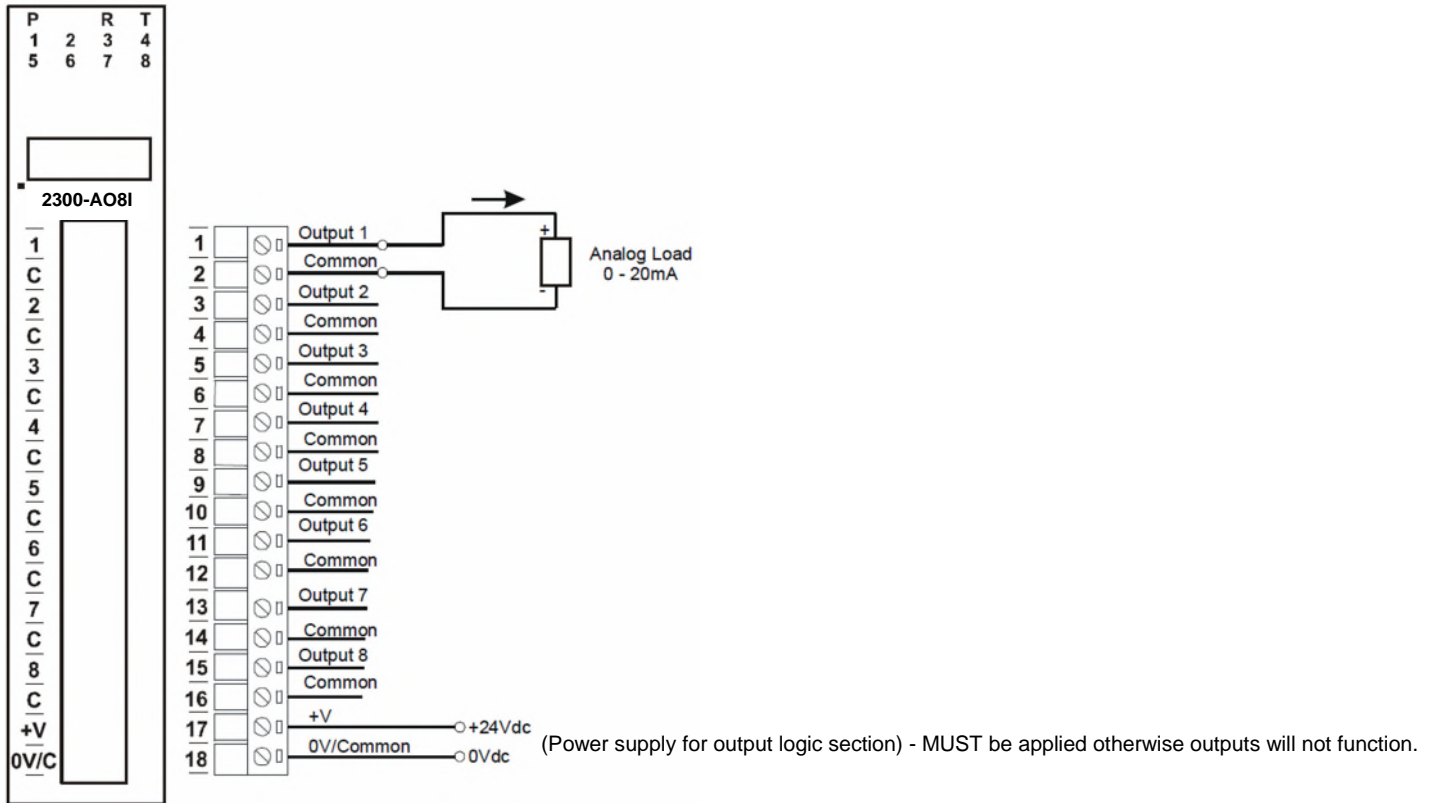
P R T
1 2 3 4
5 6 7 8

2300-AO8I

1
C
2
C
3
C
4
C
5
C
6
C
7
C
8
C
+V
0V/C

1 Output 1
2 Common
3 Output 2
4 Common
5 Output 3
6 Common
7 Output 4
8 Common
9 Output 5
10 Common
11 Output 6
12 Common
13 Output 7
14 Common
15 Output 8
16 Common
17 +V
18 0V/Common

+
-
Analog Load
0 - 20mA

+24Vdc
0Vdc

(Power supply for output logic section) - MUST be applied otherwise outputs will not function.